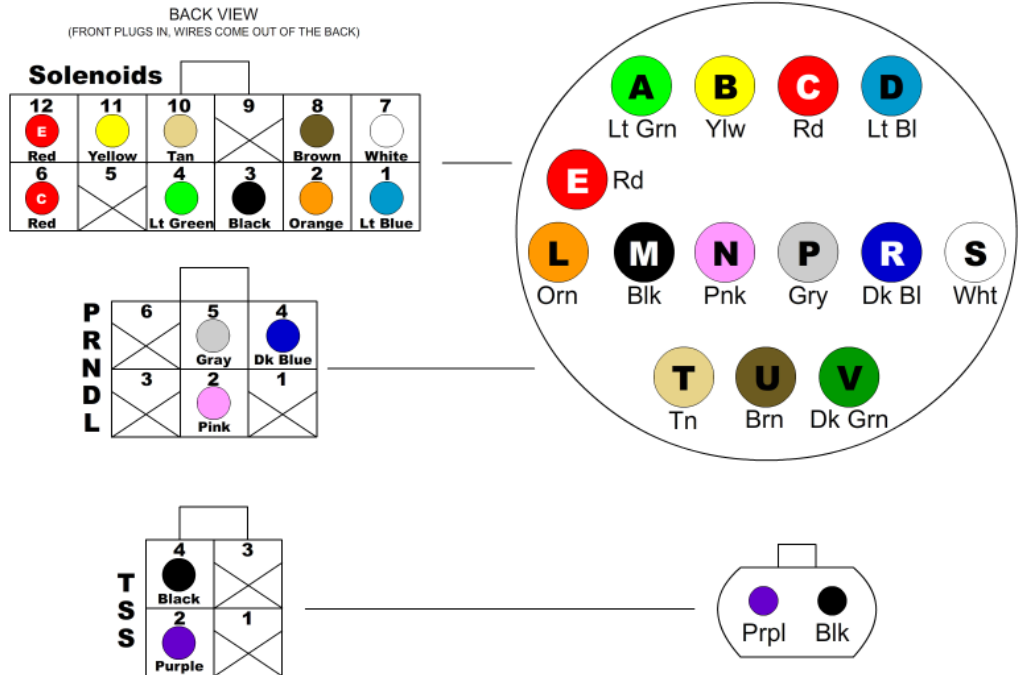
BACK VIEW
(FRONT PLUGS IN, WIRES COME OUT OF THE BACK)

Solenoids

| 12 | 11 | 10 | 9 | 8 | 7 |
|---|---|---|---|---|---|
| E Red | Yellow | Tan | | Brown | White |
| 6 | 5 | 4 | 3 | 2 | 1 |
| C Red | | Lt Green | Black | Orange | Lt Blue |

A Lt Grn
B Ylw
C Rd
D Lt Bl
E Rd
L Orn
M Blk
N Pnk
P Gry
R Dk Bl
S Wht
T Tn
U Brn
V Dk Grn

PRNDL

| 6 | 5 | 4 |
|---|---|---|
| | Gray | Dk Blue |
| 3 | 2 | 1 |
| | Pink | |

TSS

| 4 | 3 |
|---|---|
| Black | |
| 2 | 1 |
| Purple | |

Prpl Blk